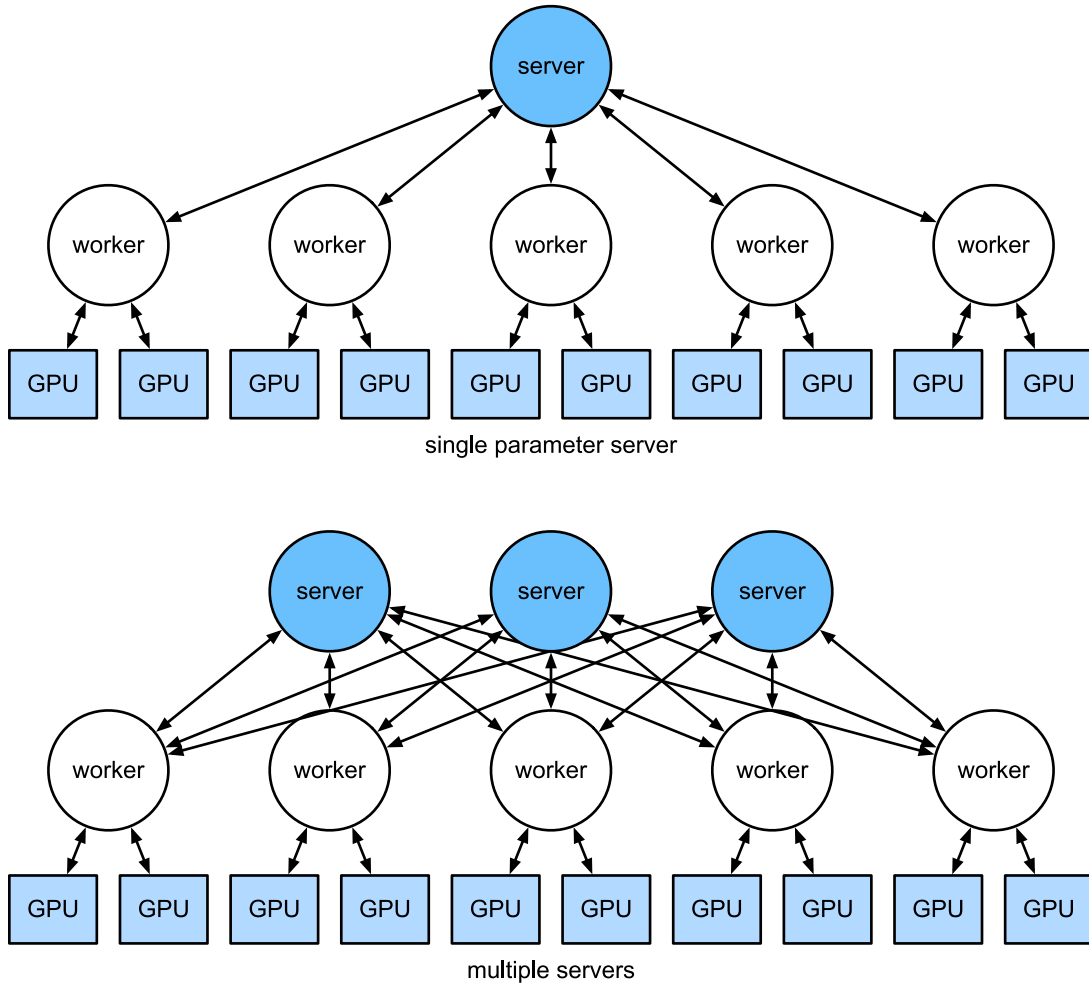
server

worker worker worker worker worker

GPU GPU GPU GPU GPU GPU GPU GPU GPU GPU

single parameter server

server server server

worker worker worker worker worker

GPU GPU GPU GPU GPU GPU GPU GPU GPU GPU

multiple servers